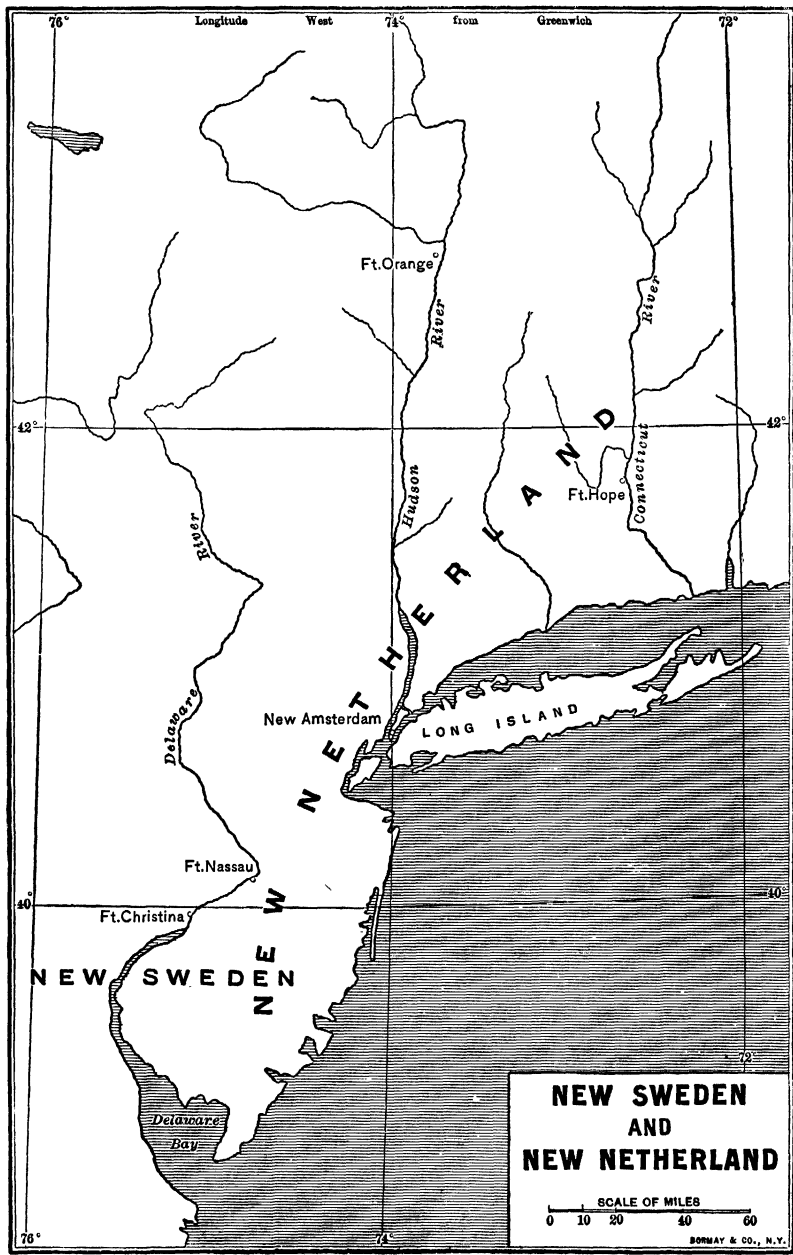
76° Longitude West 74° from Greenwich 72°

Ft.Orange

Hudson River

Connecticut River

Ft.Hope

42° 42°

Delaware River

NEW NETHERLAND

New Amsterdam

LONG ISLAND

Ft.Nassau

40° 40°

Ft.Christina

NEW SWEDEN

Delaware Bay

72°

NEW SWEDEN AND NEW NETHERLAND

SCALE OF MILES
0 10 20 40 60

76° 74°

BORMAY & CO., N.Y.